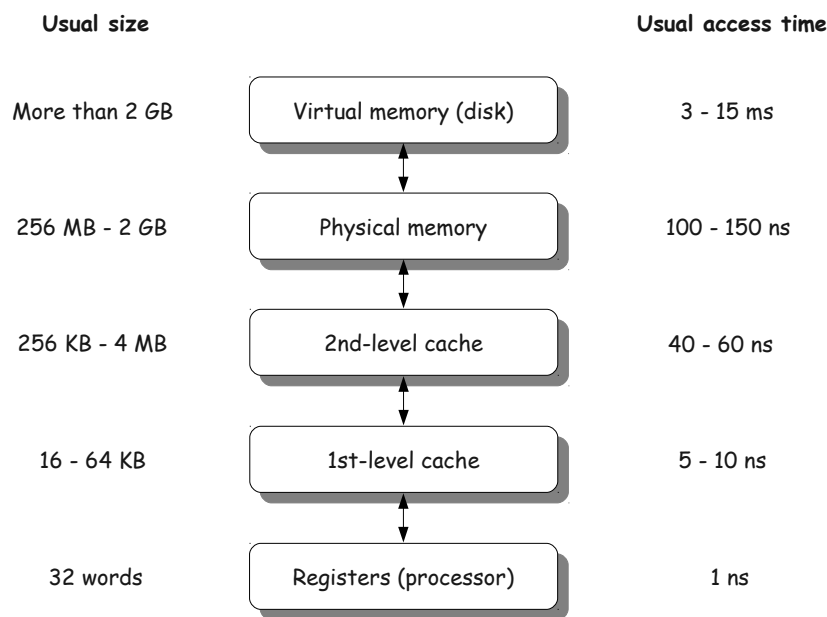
Usual size

Usual access time

More than 2 GB

Virtual memory (disk)

3 - 15 ms

256 MB - 2 GB

Physical memory

100 - 150 ns

256 KB - 4 MB

2nd-level cache

40 - 60 ns

16 - 64 KB

1st-level cache

5 - 10 ns

32 words

Registers (processor)

1 ns